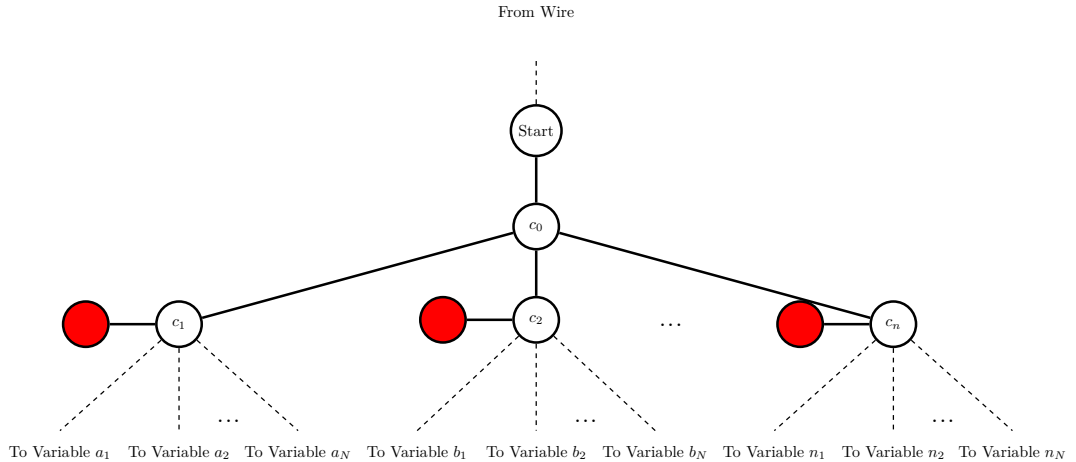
From Wire

Start

$c_0$

$c_1$

$c_2$

$\dots$

$c_n$

$\dots$

$\dots$

$\dots$

To Variable $a_1$ To Variable $a_2$ To Variable $a_N$ To Variable $b_1$ To Variable $b_2$ To Variable $b_N$ To Variable $n_1$ To Variable $n_2$ To Variable $n_N$